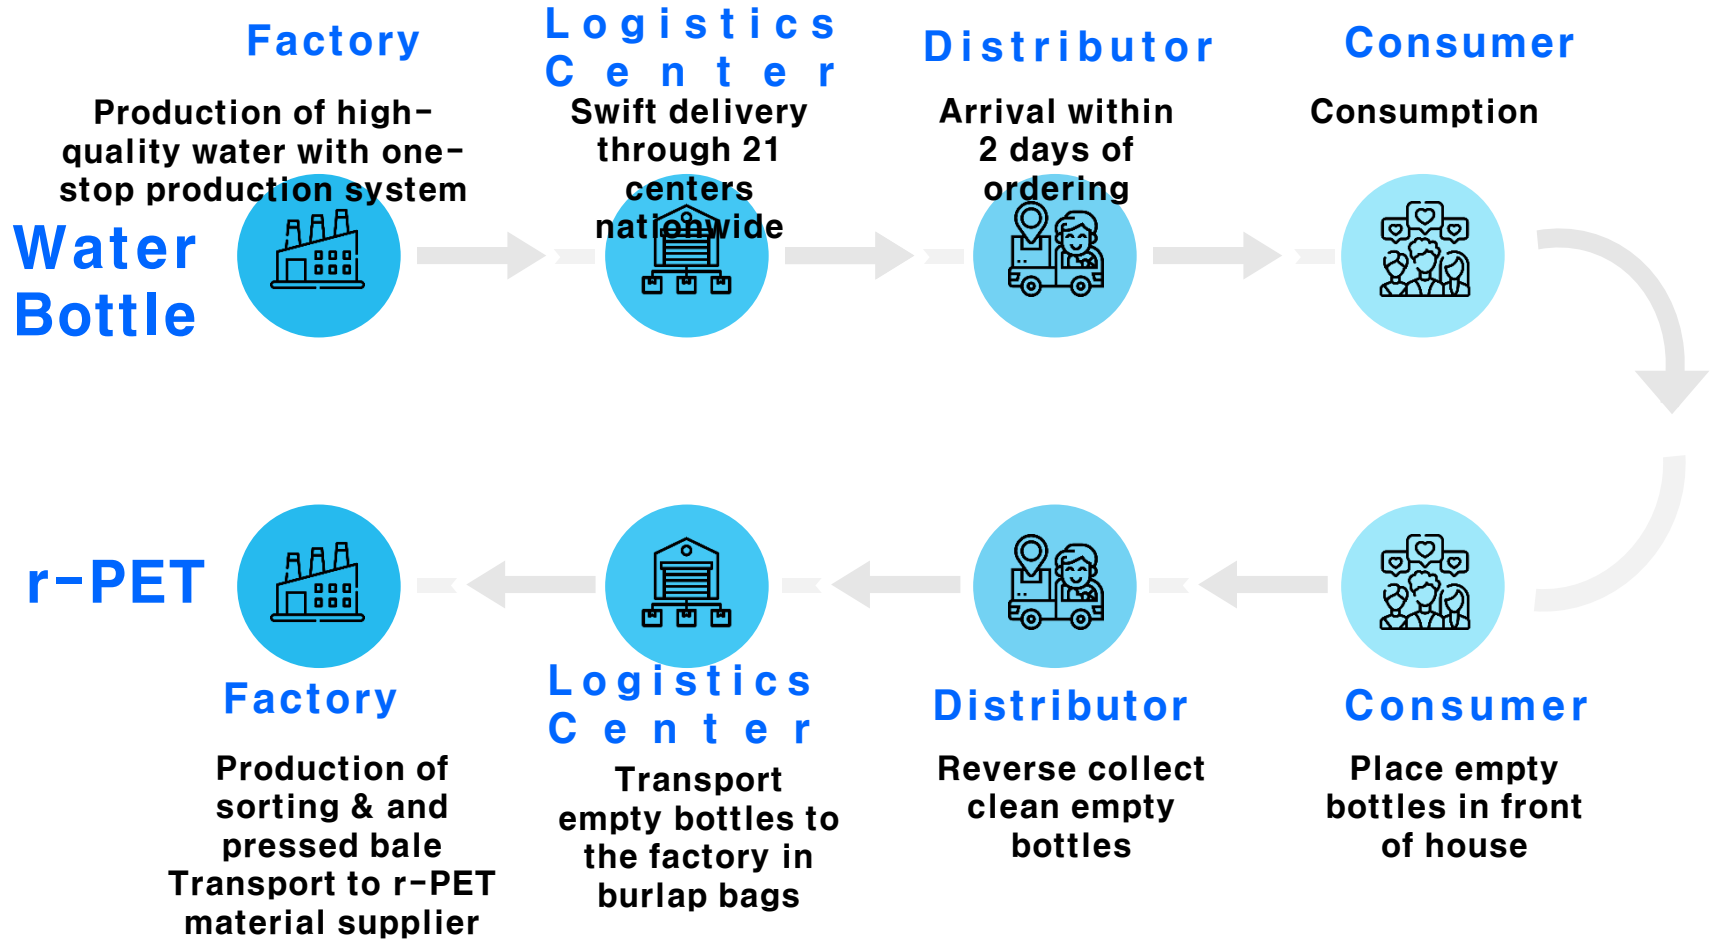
Water Bottle

Factory

Production of high-quality water with one-stop production system

Logistics Center

Swift delivery through 21 centers nationwide

Distributor

Arrival within 2 days of ordering

Consumer

Consumption

r-PET

Factory

Production of sorting & and pressed bale Transport to r-PET material supplier

Logistics Center

Transport empty bottles to the factory in burlap bags

Distributor

Reverse collect clean empty bottles

Consumer

Place empty bottles in front of house